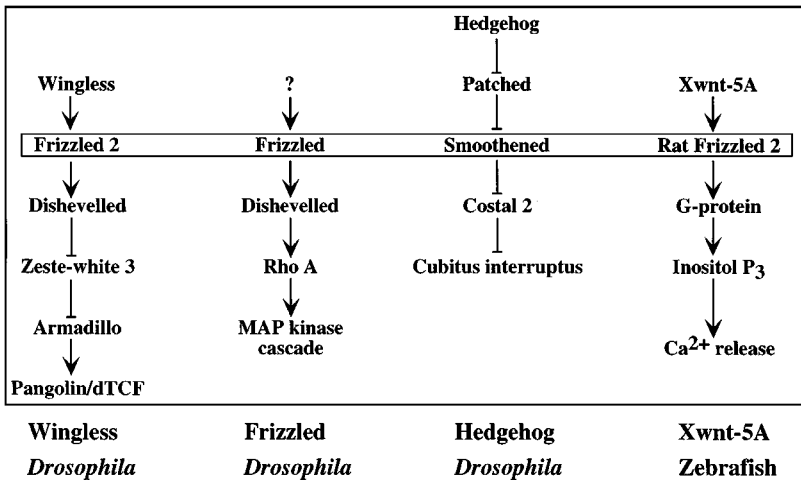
Hedgehog

Wingless | ? | Patched | Xwnt-5A

Frizzled 2 | Frizzled | Smoothened | Rat Frizzled 2

Dishevelled | Dishevelled | Costal 2 | G-protein

Zeste-white 3 | Rho A | Cubitus interruptus | Inositol $P_3$

Armadillo | MAP kinase cascade | | $Ca^{2+}$ release

Pangolin/dTCF

Wingless | Frizzled | Hedgehog | Xwnt-5A

*Drosophila* | *Drosophila* | *Drosophila* | Zebrafish